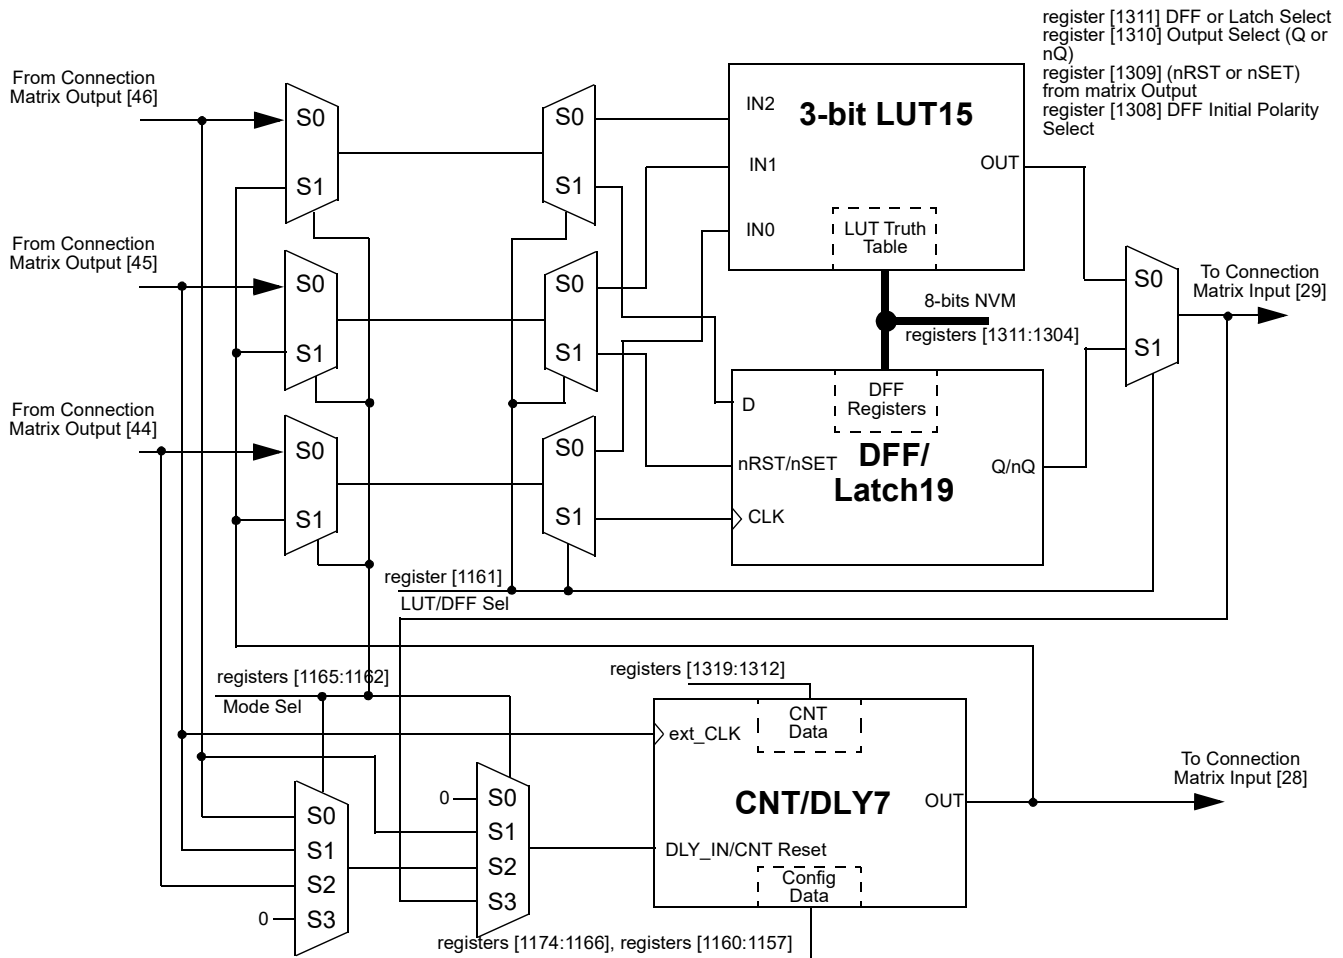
register [1311] DFF or Latch Select
register [1310] Output Select (Q or nQ)
register [1309] (nRST or nSET) from matrix Output
register [1308] DFF Initial Polarity Select

From Connection Matrix Output [46]

From Connection Matrix Output [45]

From Connection Matrix Output [44]

S0
S1

S0
S1

S0
S1

S0
S1

S0
S1

S0
S1

IN2
IN1
IN0

3-bit LUT15

OUT

LUT Truth Table

8-bits NVM

registers [1311:1304]

S0
S1

To Connection Matrix Input [29]

D

DFF Registers

nRST/nSET

DFF/ Latch19

Q/nQ

CLK

register [1161]
LUT/DFF Sel

registers [1165:1162]
Mode Sel

registers [1319:1312]

CNT Data

ext_CLK

CNT/DLY7

OUT

To Connection Matrix Input [28]

0
S0
S1
S2
S3

S0
S1
S2
0
S3

DLY_IN/CNT Reset

Config Data

registers [1174:1166], registers [1160:1157]